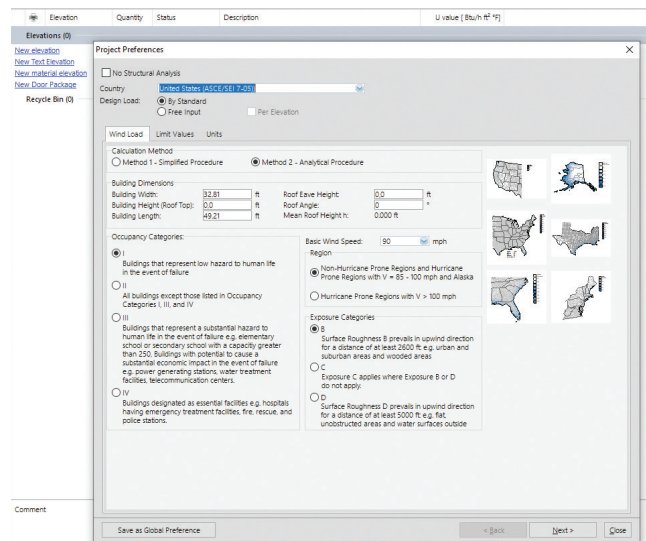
Elevation | Quantity | Status | Description | U value [ Btu/h ft² °F]

Elevations (0)

New elevation
New Text Elevation
New material elevation
New Door Package
Recycle Bin (0)

Project Preferences

No Structural Analysis

Country: United States (ASCE/SEI 7-05)
Design Load: By Standard
Free Input
Per Elevation

Wind Load | Limit Values | Units

Calculation Method
Method 1 - Simplified Procedure
Method 2 - Analytical Procedure

Building Dimensions
Building Width: 32.81 ft
Building Height (Roof Top): 0.0 ft
Building Length: 49.21 ft
Roof Eave Height: 0.0 ft
Roof Angle: 0 °
Mean Roof Height h: 0.000 ft

Occupancy Categories:
I
Buildings that represent low hazard to human life in the event of failure

II
All buildings except those listed in Occupancy Categories I, III, and IV

III
Buildings that represent a substantial hazard to human life in the event of failure e.g. elementary school or secondary school with a capacity greater than 250, Buildings with potential to cause a substantial economic impact in the event of failure e.g. power generating stations, water treatment facilities, telecommunication centers.

IV
Buildings designated as essential facilities e.g. hospitals having emergency treatment facilities, fire, rescue, and police stations.

Basic Wind Speed: 90 mph

Region
Non-Hurricane Prone Regions and Hurricane Prone Regions with V = 85 - 100 mph and Alaska
Hurricane Prone Regions with V > 100 mph

Exposure Categories
B
Surface Roughness B prevails in upwind direction for a distance of at least 2600 ft e.g. urban and suburban areas and wooded areas
C
Exposure C applies where Exposure B or D do not apply.
D
Surface Roughness D prevails in upwind direction for a distance of at least 5000 ft e.g. flat, unobstructed areas and water surfaces outside

Comment

Save as Global Preference
< Back
Next >
Close